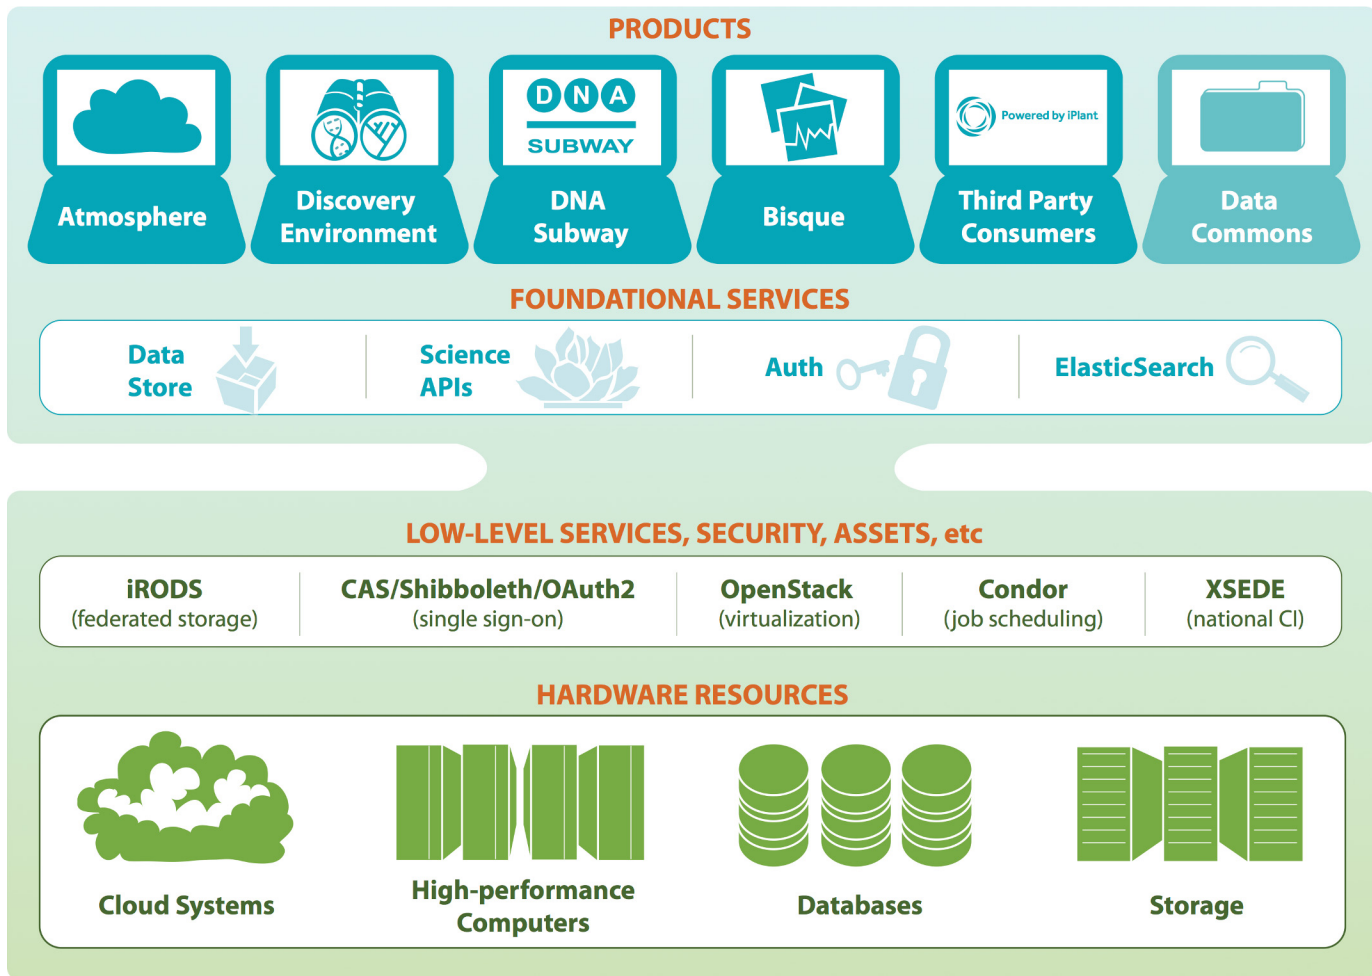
PRODUCTS

Atmosphere

Discovery Environment

D N A SUBWAY

DNA Subway

Bisque

Powered by iPlant

Third Party Consumers

Data Commons

FOUNDATIONAL SERVICES

Data Store

Science APIs

Auth

ElasticSearch

LOW-LEVEL SERVICES, SECURITY, ASSETS, etc

| iRODS (federated storage) | CAS/Shibboleth/OAuth2 (single sign-on) | OpenStack (virtualization) | Condor (job scheduling) | XSEDE (national CI) |
|---|---|---|---|---|

HARDWARE RESOURCES

Cloud Systems

High-performance Computers

Databases

Storage